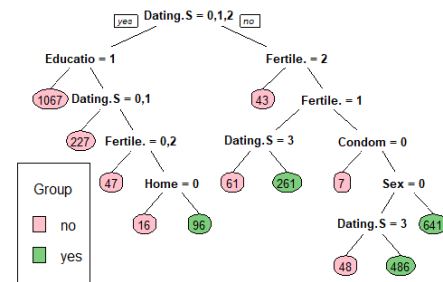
yes Dating.S = 0,1,2 no

Educatio = 1

Fertile. = 2

1067

Dating.S = 0,1

43

Fertile. = 1

227

Fertile. = 0,2

Dating.S = 3

Condom = 0

47

Home = 0

61

261

7

Sex = 0

16

96

Dating.S = 3

641

48

486

Group

no

yes